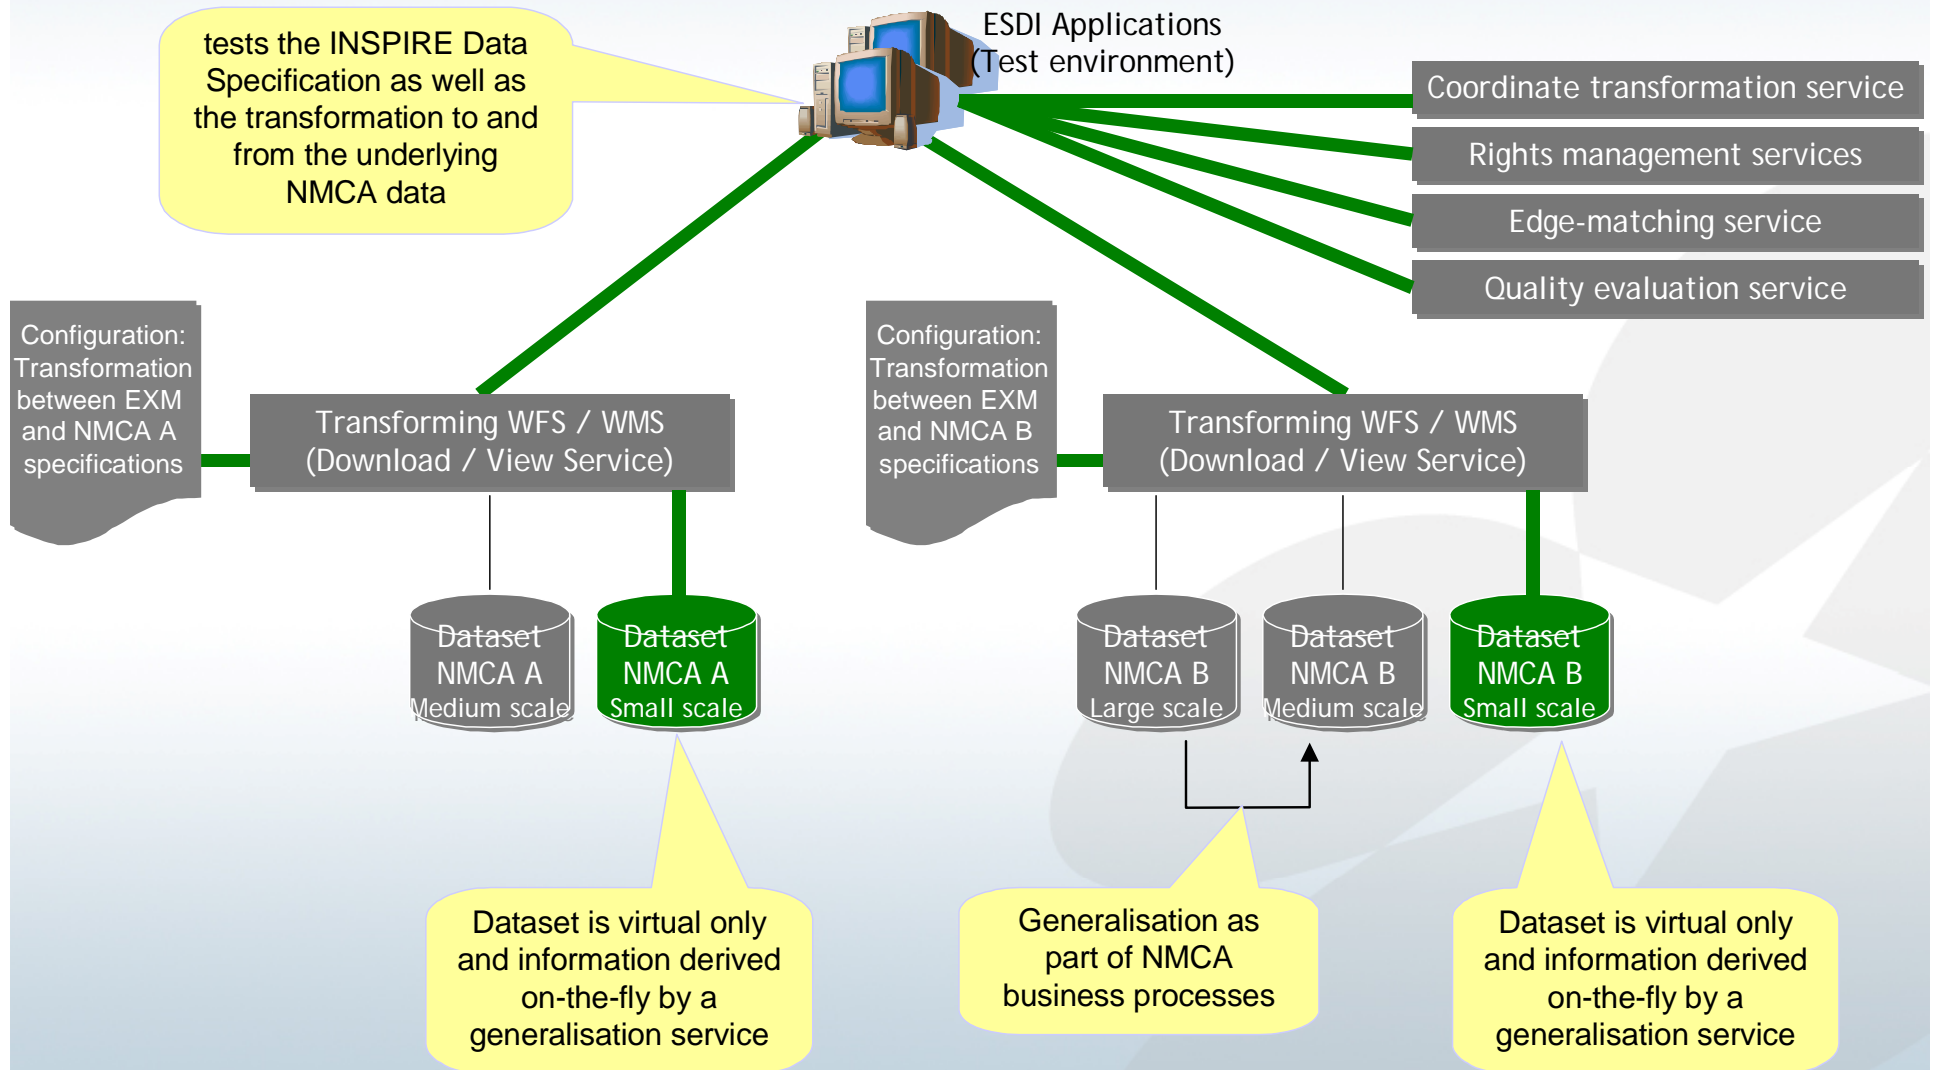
tests the INSPIRE Data Specification as well as the transformation to and from the underlying NMCA data

ESDI Applications (Test environment)

Coordinate transformation service

Rights management services

Edge-matching service

Quality evaluation service

Configuration: Transformation between EXM and NMCA A specifications

Transforming WFS / WMS (Download / View Service)

Configuration: Transformation between EXM and NMCA B specifications

Transforming WFS / WMS (Download / View Service)

Dataset NMCA A Medium scale

Dataset NMCA A Small scale

Dataset NMCA B Large scale

Dataset NMCA B Medium scale

Dataset NMCA B Small scale

Dataset is virtual only and information derived on-the-fly by a generalisation service

Generalisation as part of NMCA business processes

Dataset is virtual only and information derived on-the-fly by a generalisation service